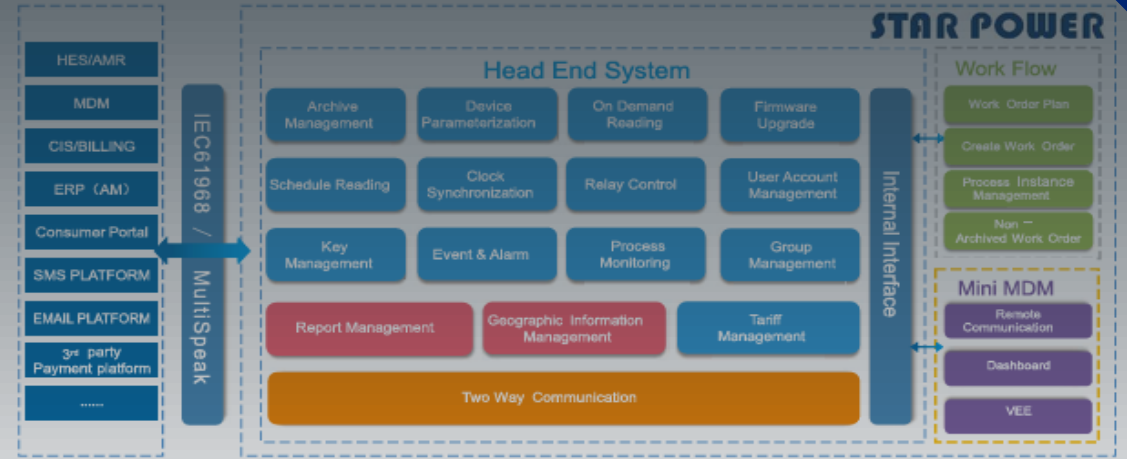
STAR POWER

HES/AMR

MDM

CIS/BILLING

ERP（AM）

Consumer Portal

SMS PLATFORM

EMAIL PLATFORM

3rd party Payment platform

......

IEC61968 / MultiSpeak

Head End System

Archive Management

Device Parameterization

On Demand Reading

Firmware Upgrade

Schedule Reading

Clock Synchronization

Relay Control

User Account Management

Key Management

Event & Alarm

Process Monitoring

Group Management

Report Management

Geographic Information Management

Tariff Management

Two Way Communication

Internal Interface

Work Flow

Work Order Plan

Create Work Order

Process Instance Management

Non – Archived Work Order

Mini MDM

Remote Communication

Dashboard

VEE